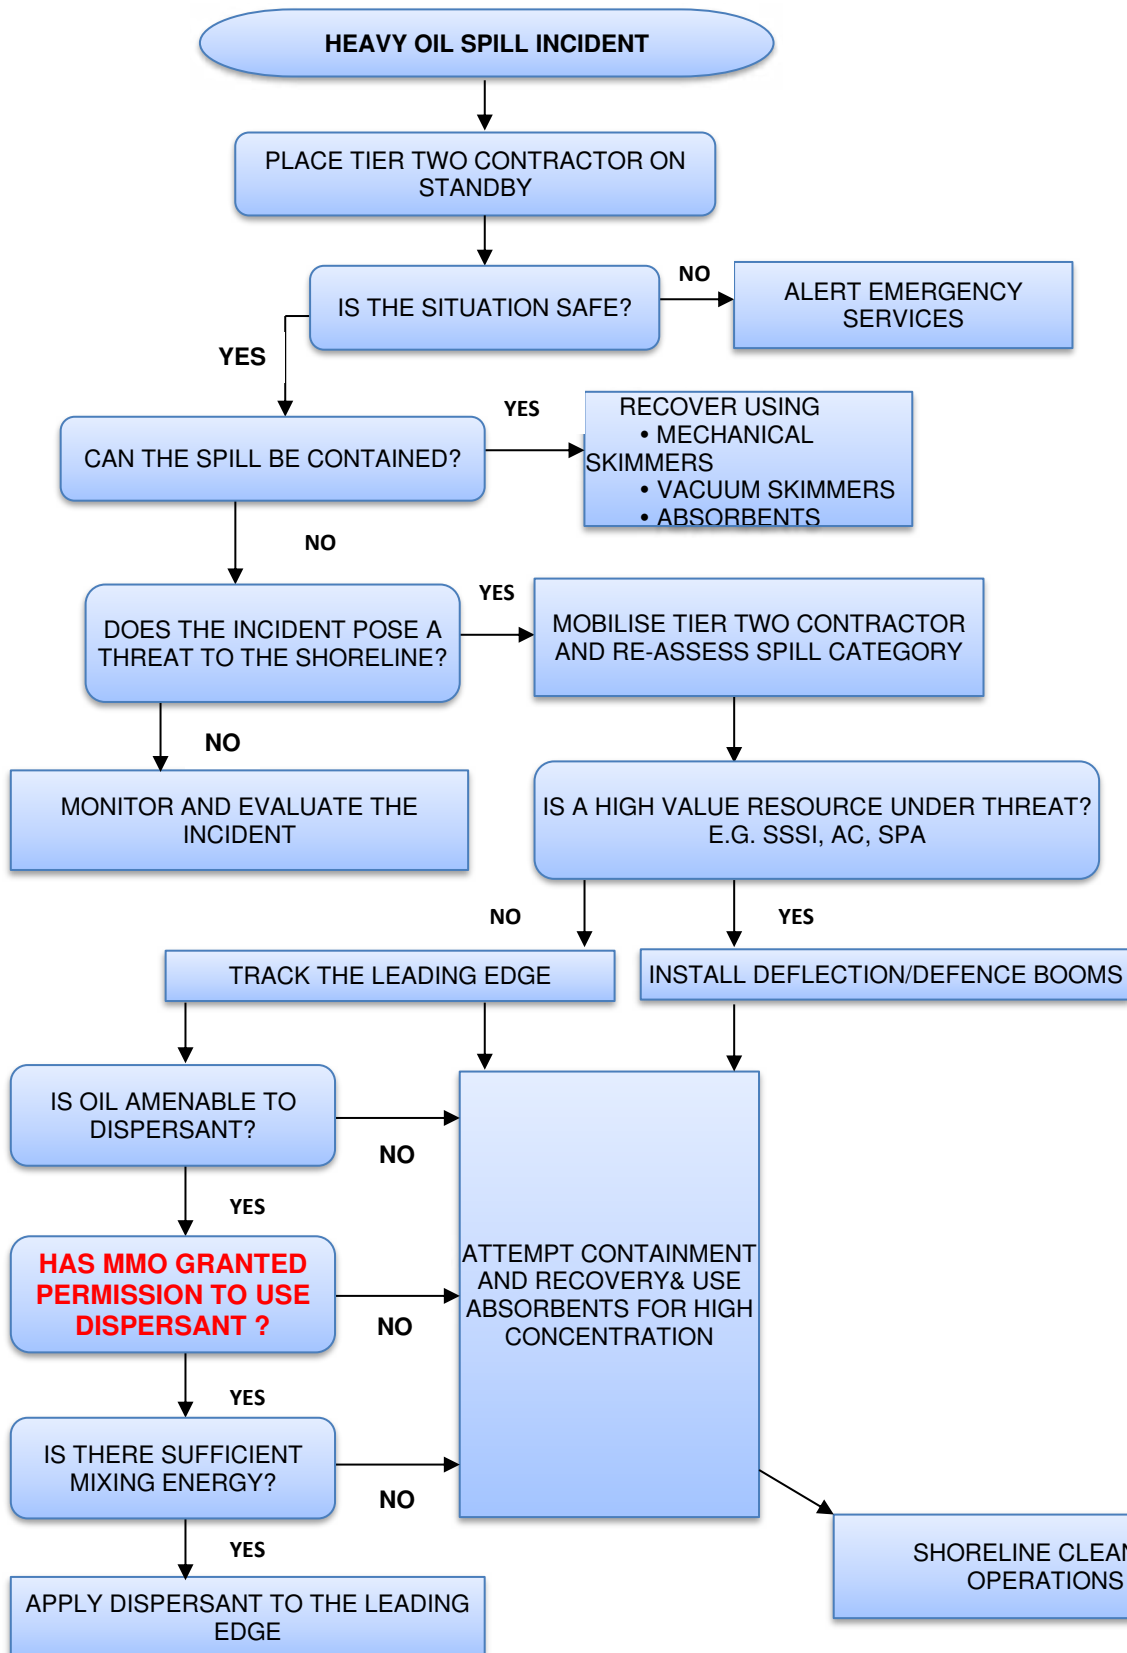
HEAVY OIL SPILL INCIDENT

PLACE TIER TWO CONTRACTOR ON STANDBY

IS THE SITUATION SAFE?

NO

ALERT EMERGENCY SERVICES

YES

CAN THE SPILL BE CONTAINED?

YES

RECOVER USING
• MECHANICAL SKIMMERS
• VACUUM SKIMMERS
• ABSORBENTS

NO

DOES THE INCIDENT POSE A THREAT TO THE SHORELINE?

YES

MOBILISE TIER TWO CONTRACTOR AND RE-ASSESS SPILL CATEGORY

NO

MONITOR AND EVALUATE THE INCIDENT

IS A HIGH VALUE RESOURCE UNDER THREAT? E.G. SSSI, AC, SPA

NO

YES

TRACK THE LEADING EDGE

INSTALL DEFLECTION/DEFENCE BOOMS

IS OIL AMENABLE TO DISPERSANT?

NO

YES

HAS MMO GRANTED PERMISSION TO USE DISPERSANT ?

NO

ATTEMPT CONTAINMENT AND RECOVERY& USE ABSORBENTS FOR HIGH CONCENTRATION

YES

IS THERE SUFFICIENT MIXING ENERGY?

NO

YES

APPLY DISPERSANT TO THE LEADING EDGE

SHORELINE CLEAN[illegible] OPERATIONS